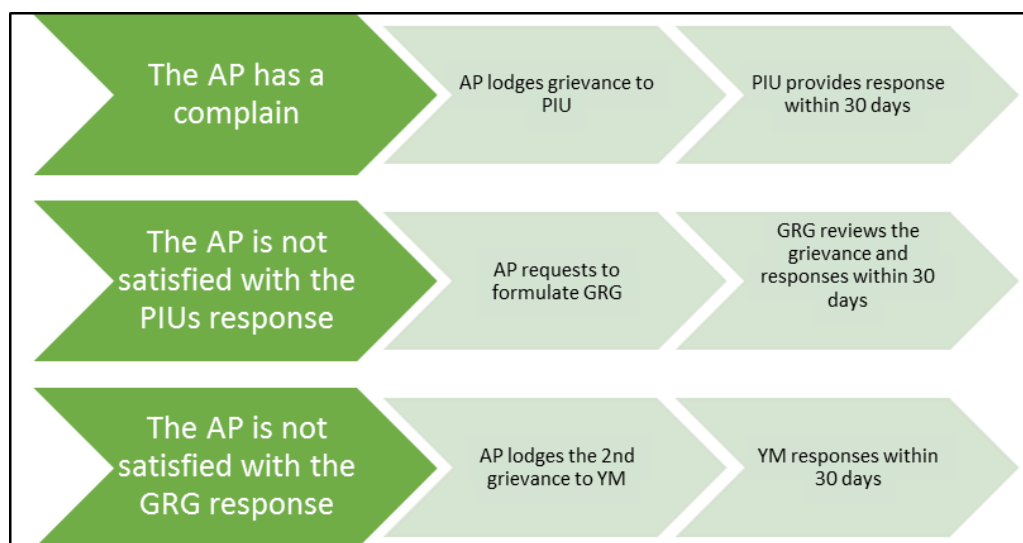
The AP has a complain

AP lodges grievance to PIU

PIU provides response within 30 days

The AP is not satisfied with the PIUs response

AP requests to formulate GRG

GRG reviews the grievance and responses within 30 days

The AP is not satisfied with the GRG response

AP lodges the 2nd grievance to YM

YM responses within 30 days